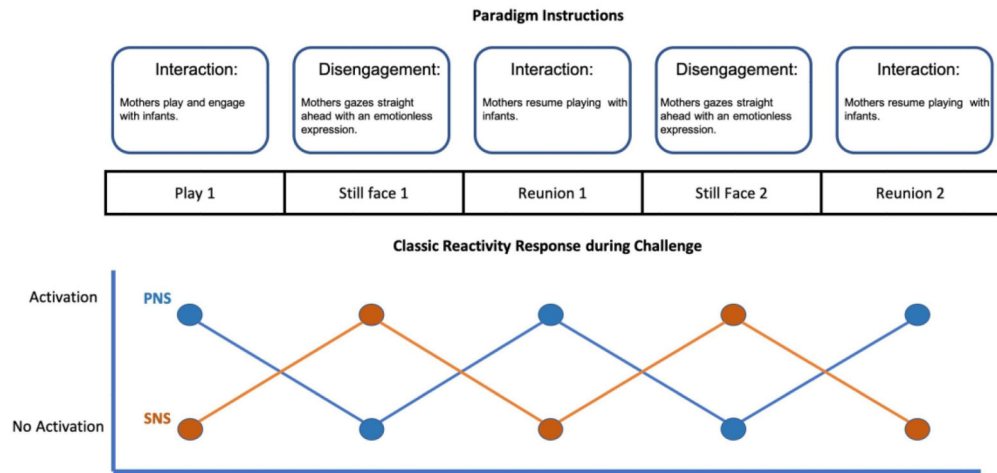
Paradigm Instructions

Interaction:
Mothers play and engage with infants.

Disengagement:
Mothers gazes straight ahead with an emotionless expression.

Interaction:
Mothers resume playing with infants.

Disengagement:
Mothers gazes straight ahead with an emotionless expression.

Interaction:
Mothers resume playing with infants.

| Play 1 | Still face 1 | Reunion 1 | Still Face 2 | Reunion 2 |
|---|---|---|---|---|

Classic Reactivity Response during Challenge

Activation

PNS

No Activation

SNS